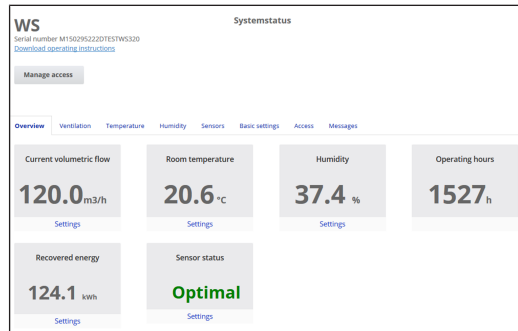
WS
Systemstatus
Serial number M150295222DTESTWS320
Download operating instructions

Manage access

Overview Ventilation Temperature Humidity Sensors Basic settings Access Messages

Current volumetric flow
120.0m3/h
Settings

Room temperature
20.6 °C
Settings

Humidity
37.4 %
Settings

Operating hours
1527h

Recovered energy
124.1 kWh
Settings

Sensor status
Optimal
Settings